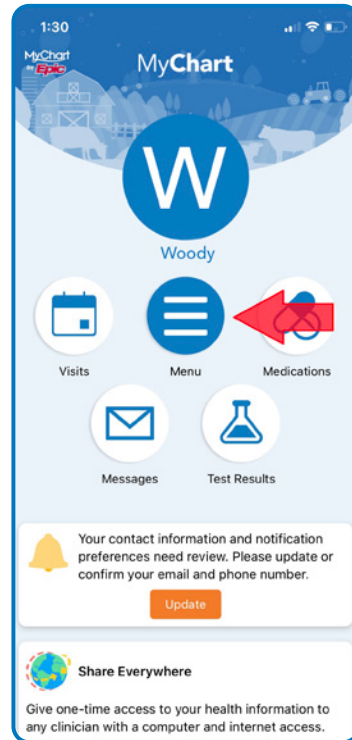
1:30

MyChart by Epic

MyChart

W

Woody

Visits

Menu

Medications

Messages

Test Results

Your contact information and notification preferences need review. Please update or confirm your email and phone number.

Update

Share Everywhere

Give one-time access to your health information to any clinician with a computer and internet access.